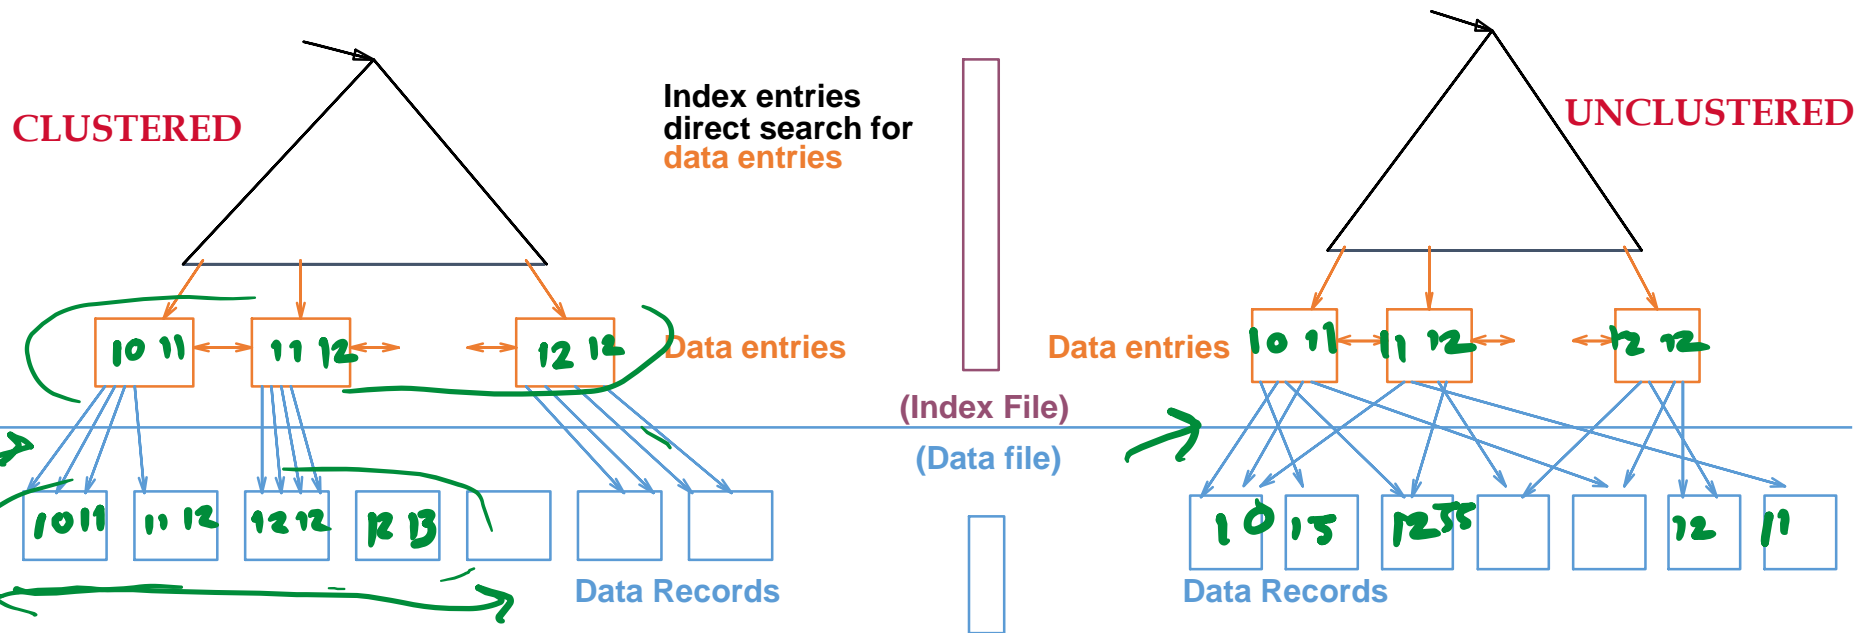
CLUSTERED

Index entries direct search for data entries

UNCLUSTERED

10 11

11 12

12 12

Data entries

Data entries

10 11

11 12

12 12

(Index File)

(Data file)

1011

11 12

12 12

12 13

Data Records

10

15

1235

12

11

Data Records